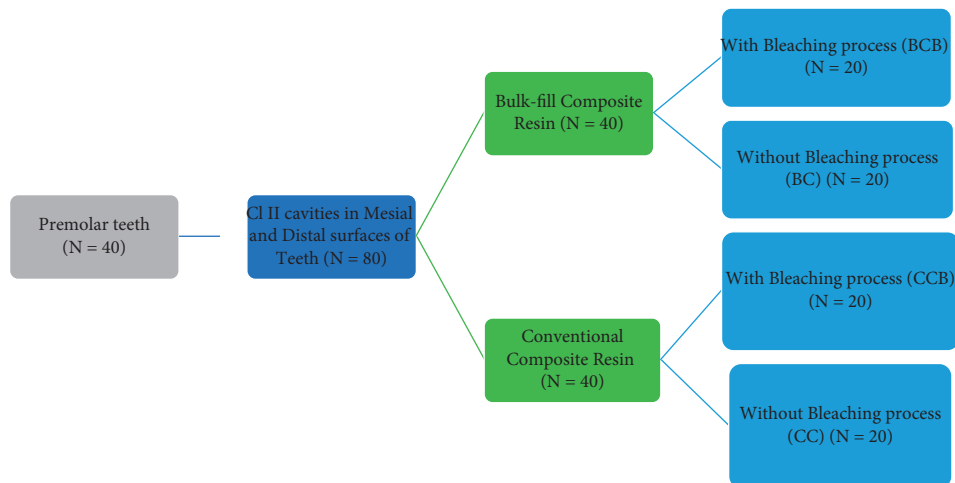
Premolar teeth (N = 40)

Cl II cavities in Mesial and Distal surfaces of Teeth (N = 80)

Bulk-fill Composite Resin (N = 40)

With Bleaching process (BCB) (N = 20)

Without Bleaching process (BC) (N = 20)

Conventional Composite Resin (N = 40)

With Bleaching process (CCB) (N = 20)

Without Bleaching process (CC) (N = 20)